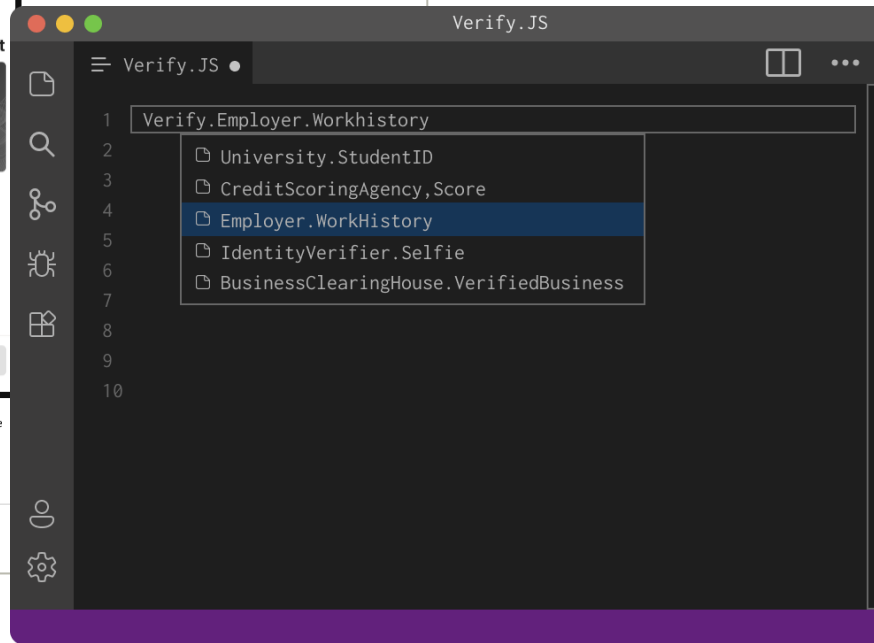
Verify.JS

Verify.JS ●

1 Verify.Employer.Workhistory
2
3
4
5
6
7
8
9
10

University.StudentID
CreditScoringAgency,Score
Employer.WorkHistory
IdentityVerifier.Selfie
BusinessClearingHouse.VerifiedBusiness